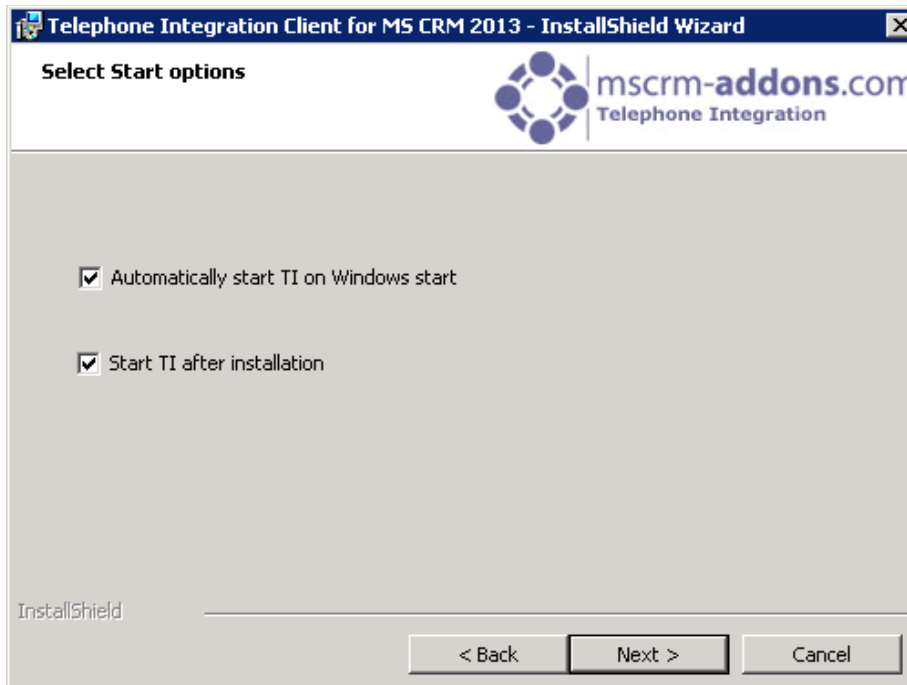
Telephone Integration Client for MS CRM 2013 - InstallShield Wizard

Select Start options

mscrm-addons.com
Telephone Integration

Automatically start TI on Windows start

Start TI after installation

InstallShield

< Back
Next >
Cancel